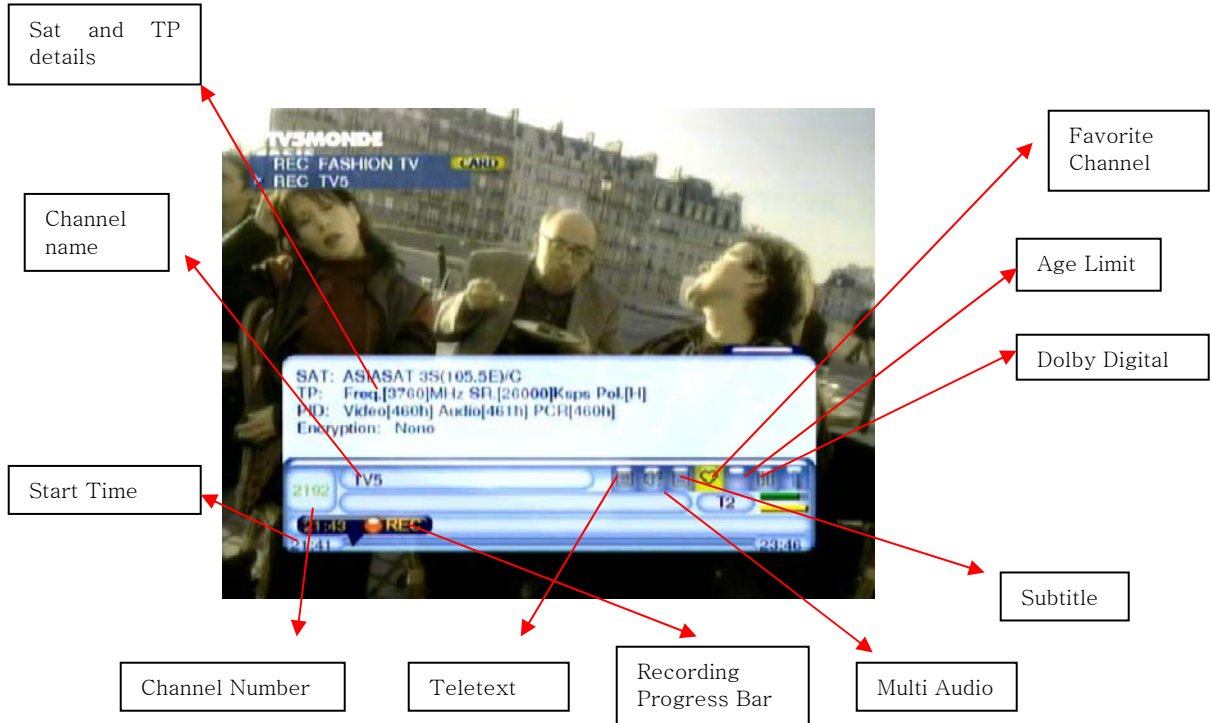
Sat and TP details

Favorite Channel

Channel name

Age Limit

Dolby Digital

TV5MONDE

REC FASHION TV CARD

REC TV5

SAT: ASIASAT 3S(105.5E)/C
TP: Freq.[3760]MHz SR.[26000]Ksps Pol.[H]
PID: Video[460h] Audio[461h] PCR[460h]
Encryption: None

2192

TV5

T2

21:43 REC

21:41

23:46

Start Time

Subtitle

Channel Number

Teletext

Recording Progress Bar

Multi Audio